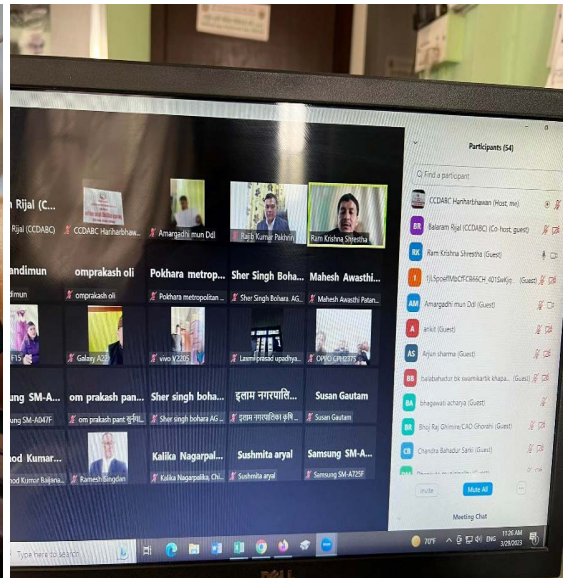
h Rijal (C...
Rijal (CCDABC)
CCDABC Hariharbhaw...
Amargadhi mun Ddl
Rajib Kumar Pakhrin
Ram Krishna Shrestha
andimun
mun
omprakash oli
omprakash oli
Pokhara metrop...
Pokhara metropolitan ...
Sher Singh Boha...
Sher Singh Bohara. AG...
Mahesh Awasthi...
Mahesh Awasthi Patan...
F15
Galaxy A22
vivo V2205
Laxmi prasad upadhya...
OPPO CPH2375
ung SM-A...
ung SM-A047F
om prakash pan...
om prakash pant
Sher singh boha...
Sher singh bohara AG
इलाम नगरपालि...
इलाम नगरपालिका
Susan Gautam
Susan Gautam
hod Kumar...
hod Kumar Rajbansi
Ramesh Singdan
Kalika Nagarpal...
Kalika Nagarpalika, Chi...
Sushmita aryal
Sushmita aryal
Samsung SM-A...
Samsung SM-A725F

Participants (54)
Find a participant
CCDABC Hariharbhawan (Host, me)
BR Balaram Rijal (CCDABC) (Co-host, guest)
RK Ram Krishna Shrestha (Guest)
1 1jLSpoelfMbCfFC66CH 4D1SwKjq... (Guest)
AM Amargadhi mun Ddl (Guest)
A ankit (Guest)
AS Arjun sharma (Guest)
BB balabahadur bk swamikartik khapa... (Guest)
BA bhagawati acharya (Guest)
BR Bhoj Raj Dhimire/CAO Ghorahi (Guest)
CB Chandra Bahadur Sarki (Guest)
Invite
Mute All
...
Meeting Chat

Type here to search
70°F
ENG
11:26 AM
3/29/2023
DELL